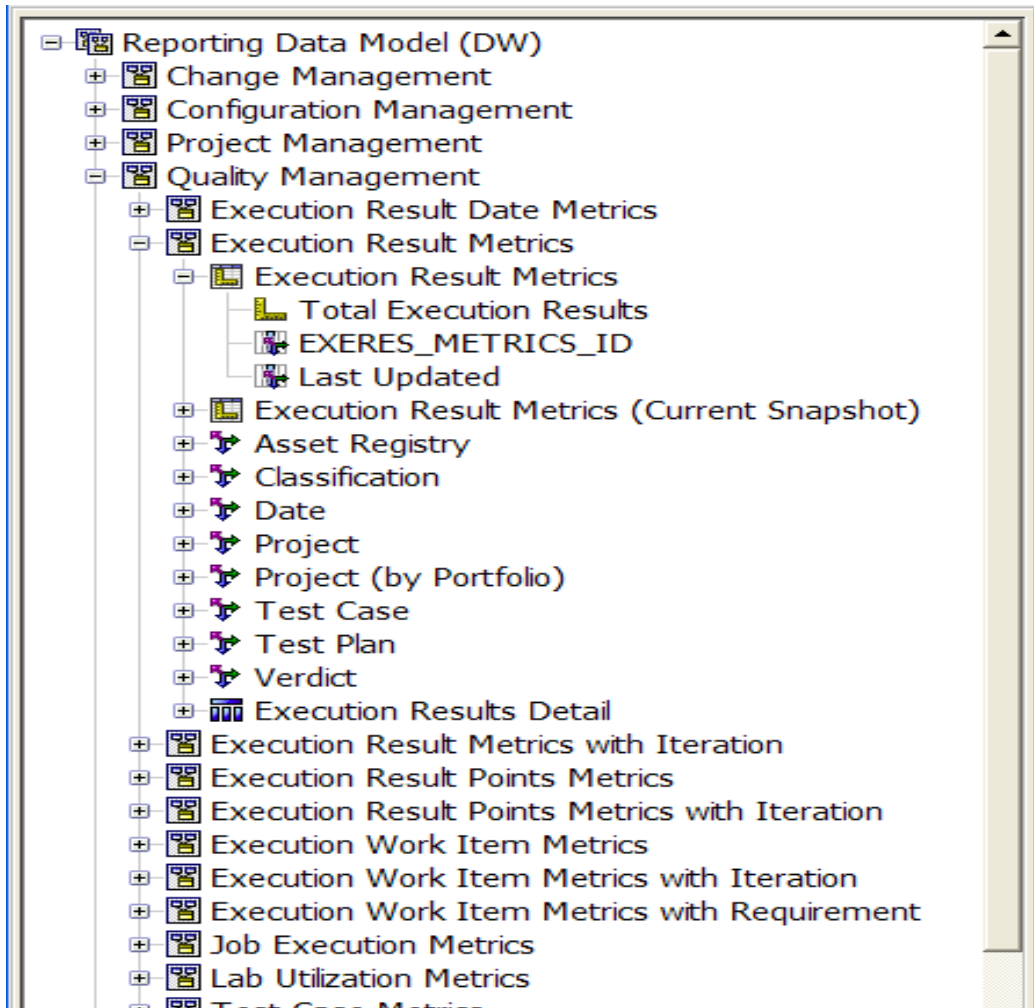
Reporting Data Model (DW)
Change Management
Configuration Management
Project Management
Quality Management
Execution Result Date Metrics
Execution Result Metrics
Execution Result Metrics
Total Execution Results
EXERES_METRICS_ID
Last Updated
Execution Result Metrics (Current Snapshot)
Asset Registry
Classification
Date
Project
Project (by Portfolio)
Test Case
Test Plan
Verdict
Execution Results Detail
Execution Result Metrics with Iteration
Execution Result Points Metrics
Execution Result Points Metrics with Iteration
Execution Work Item Metrics
Execution Work Item Metrics with Iteration
Execution Work Item Metrics with Requirement
Job Execution Metrics
Lab Utilization Metrics
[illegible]